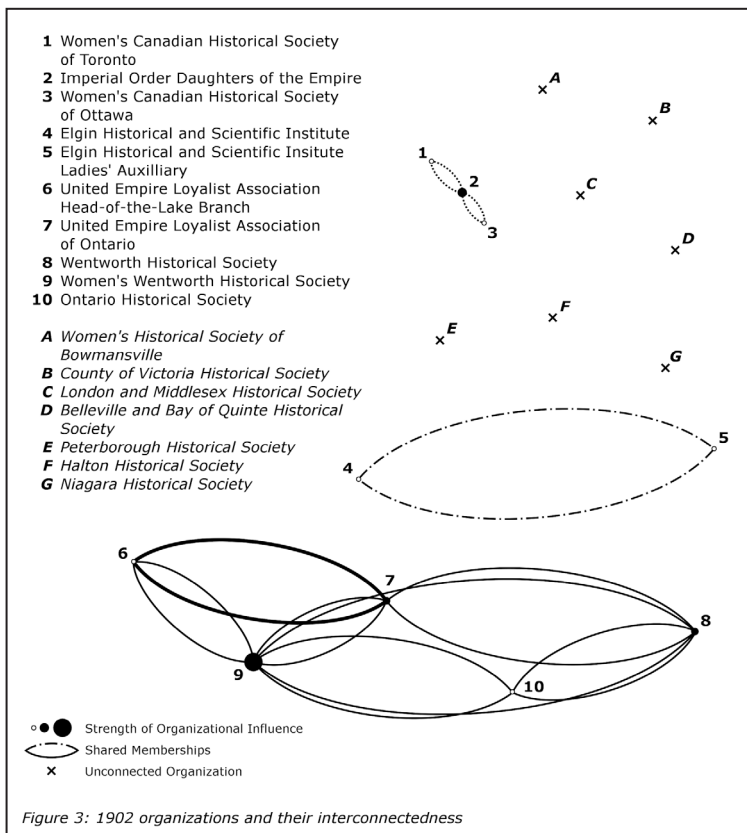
**1** Women's Canadian Historical Society of Toronto
**2** Imperial Order Daughters of the Empire
**3** Women's Canadian Historical Society of Ottawa
**4** Elgin Historical and Scientific Institute
**5** Elgin Historical and Scientific Insitute Ladies' Auxilliary
**6** United Empire Loyalist Association Head-of-the-Lake Branch
**7** United Empire Loyalist Association of Ontario
**8** Wentworth Historical Society
**9** Women's Wentworth Historical Society
**10** Ontario Historical Society

***A*** *Women's Historical Society of Bowmansville*
***B*** *County of Victoria Historical Society*
***C*** *London and Middlesex Historical Society*
***D*** *Belleville and Bay of Quinte Historical Society*
***E*** *Peterborough Historical Society*
***F*** *Halton Historical Society*
***G*** *Niagara Historical Society*

A
B
1
2
C
3
D
F
E
G
5
4
6
7
8
9
10

Strength of Organizational Influence
Shared Memberships
Unconnected Organization

*Figure 3: 1902 organizations and their interconnectedness*